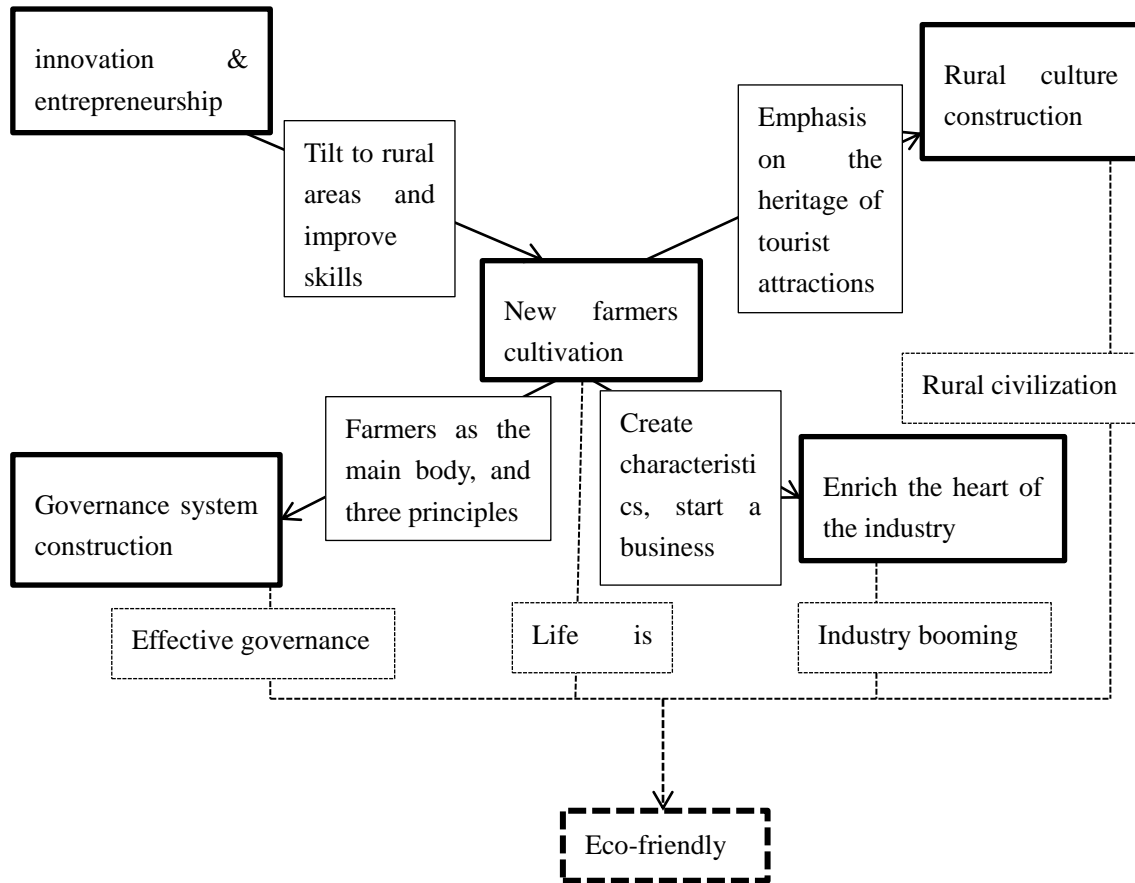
innovation & entrepreneurship

Tilt to rural areas and improve skills

Emphasis on the heritage of tourist attractions

Rural culture construction

New farmers cultivation

Rural civilization

Farmers as the main body, and three principles

Create characteristics, start a business

Enrich the heart of the industry

Governance system construction

Effective governance

Life is

Industry booming

Eco-friendly